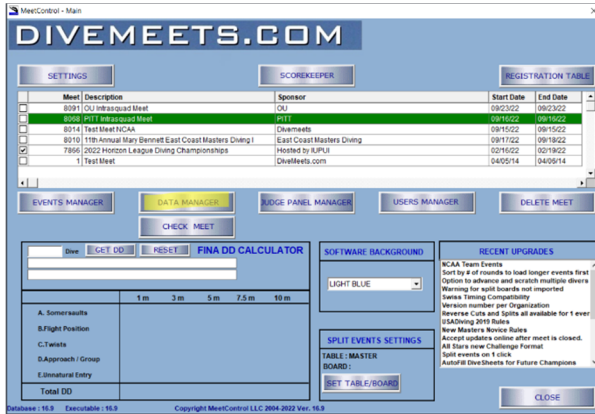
MeetControl - Main

DIVEMEETS.COM

SETTINGS

SCOREKEEPER

REGISTRATION TABLE

| | Meet | Description | Sponsor | Start Date | End Date |
|---|---|---|---|---|---|
| ☐ | 8091 | OU Intrasquad Meet | OU | 09/23/22 | 09/23/22 |
| ☐ | 8068 | PITT Intrasquad Meet | PITT | 09/16/22 | 09/16/22 |
| ☐ | 8014 | Test Meet NCAA | Divemeets | 09/15/22 | 09/15/22 |
| ☐ | 8010 | 11th Annual Mary Bennett East Coast Masters Diving I | East Coast Masters Diving | 09/17/22 | 09/18/22 |
| ☑ | 7856 | 2022 Horizon League Diving Championships | Hosted by IUPUI | 02/16/22 | 02/19/22 |
| ☐ | 1 | Test Meet | DiveMeets.com | 04/05/14 | 04/05/14 |

EVENTS MANAGER

DATA MANAGER

JUDGE PANEL MANAGER

USERS MANAGER

DELETE MEET

CHECK MEET

Dive GET DD RESET FINA DD CALCULATOR

| | 1 m | 3 m | 5 m | 7.5 m | 10 m |
|---|---|---|---|---|---|
| A. Somersaults | | | | | |
| B.Flight Position | | | | | |
| C.Twists | | | | | |
| D.Approach / Group | | | | | |
| E.Unnatural Entry | | | | | |
| Total DD | | | | | |

SOFTWARE BACKGROUND

LIGHT BLUE

SPLIT EVENTS SETTINGS

TABLE : MASTER

BOARD :

SET TABLE/BOARD

RECENT UPGRADES

NCAA Team Events
Sort by # of rounds to load longer events first
Option to advance and scratch multiple divers
Warning for split boards not imported
Swiss Timing Compatibility
Version number per Organization
Reverse Cuts and Splits all available for 1 ever
USADiving 2019 Rules
New Masters Novice Rules
Accept updates online after meet is closed.
All Stars new Challenge Format
Split events on 1 click
AutoFill DiveSheets for Future Champions

CLOSE

Database : 16.9 Executable : 16.9 Copyright MeetControl LLC 2004-2022 Ver. 16.9